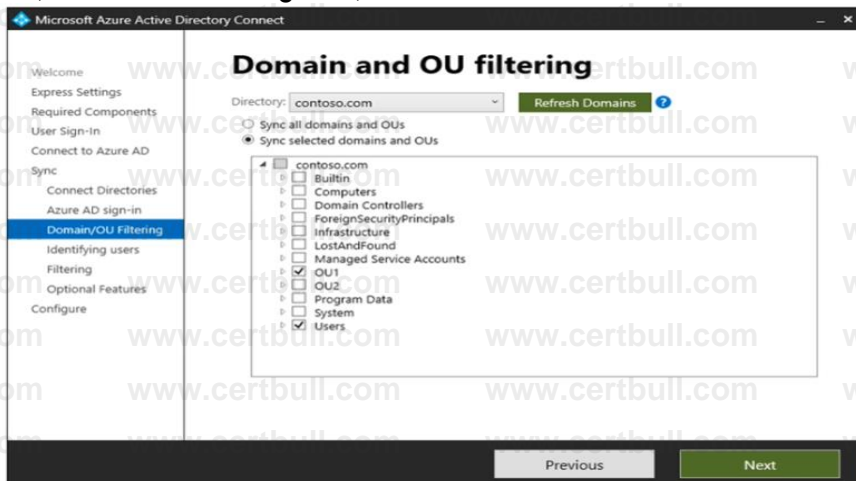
Microsoft Azure Active Directory Connect

Welcome
Express Settings
Required Components
User Sign-In
Connect to Azure AD
Sync
Connect Directories
Azure AD sign-in
Domain/OU Filtering
Identifying users
Filtering
Optional Features
Configure

Domain and OU filtering

Directory: contoso.com
Refresh Domains
?

Sync all domains and OUs
Sync selected domains and OUs

contoso.com
Builtin
Computers
Domain Controllers
ForeignSecurityPrincipals
Infrastructure
LostAndFound
Managed Service Accounts
OU1
OU2
Program Data
System
Users

Previous
Next

www.certbull.com